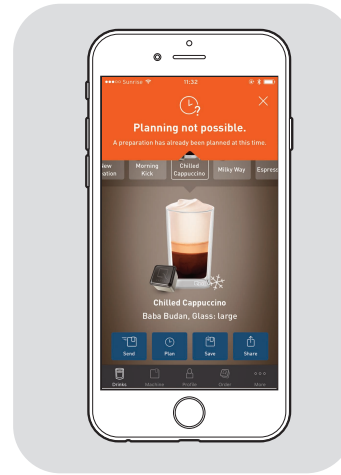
●●●○○ Sunrise 11:32

Planning not possible.

A preparation has already been planned at this time.

New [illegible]ation

Morning Kick

Chilled Cappuccino

Milky Way

Espress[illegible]

Chilled Cappuccino

Baba Budan, Glass: large

Send

Plan

Save

Share

Drinks

Machines

Profile

Order

More